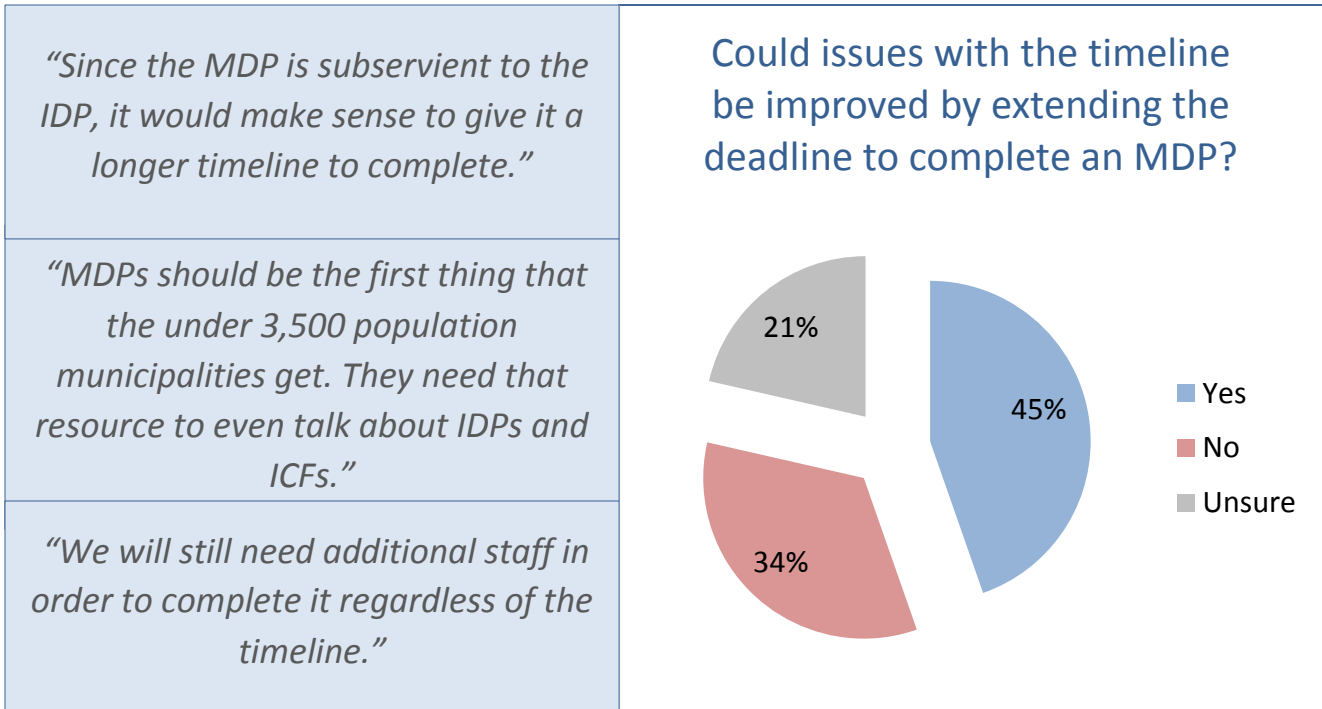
“Since the MDP is subservient to the IDP, it would make sense to give it a longer timeline to complete.”

“MDPs should be the first thing that the under 3,500 population municipalities get. They need that resource to even talk about IDPs and ICFs.”

“We will still need additional staff in order to complete it regardless of the timeline.”

Could issues with the timeline be improved by extending the deadline to complete an MDP?

21%
45%
34%

Yes
No
Unsure